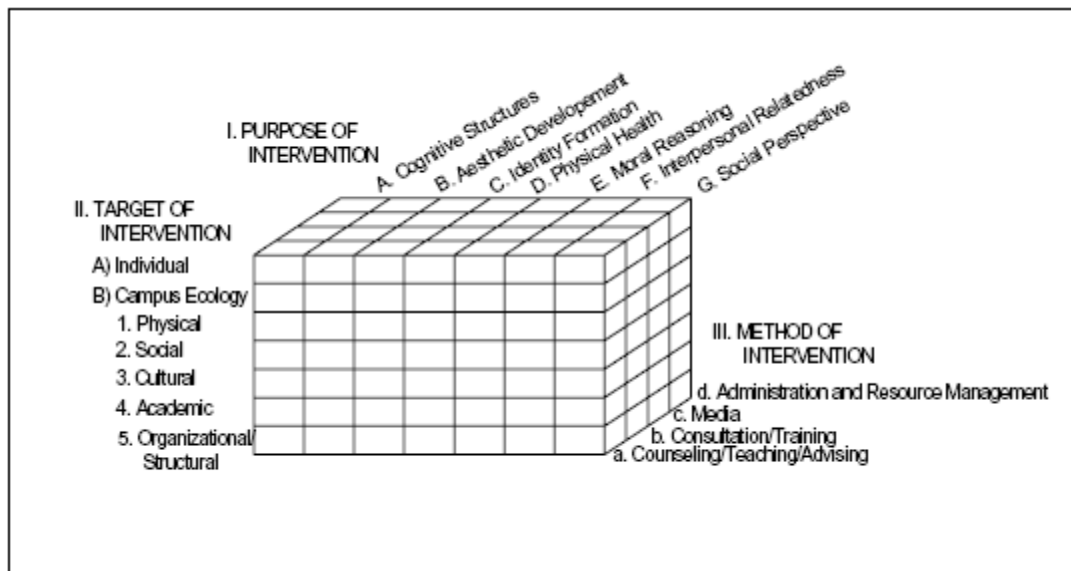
I. PURPOSE OF INTERVENTION

A. Cognitive Structures
B. Aesthetic Developement
C. Identity Formation
D. Physical Health
E. Moral Reasoning
F. Interpersonal Relatedness
G. Social Perspective

II. TARGET OF INTERVENTION

A) Individual
B) Campus Ecology
1. Physical
2. Social
3. Cultural
4. Academic
5. Organizational/ Structural

III. METHOD OF INTERVENTION

d. Administration and Resource Management
c. Media
b. Consultation/Training
a. Counseling/Teaching/Advising